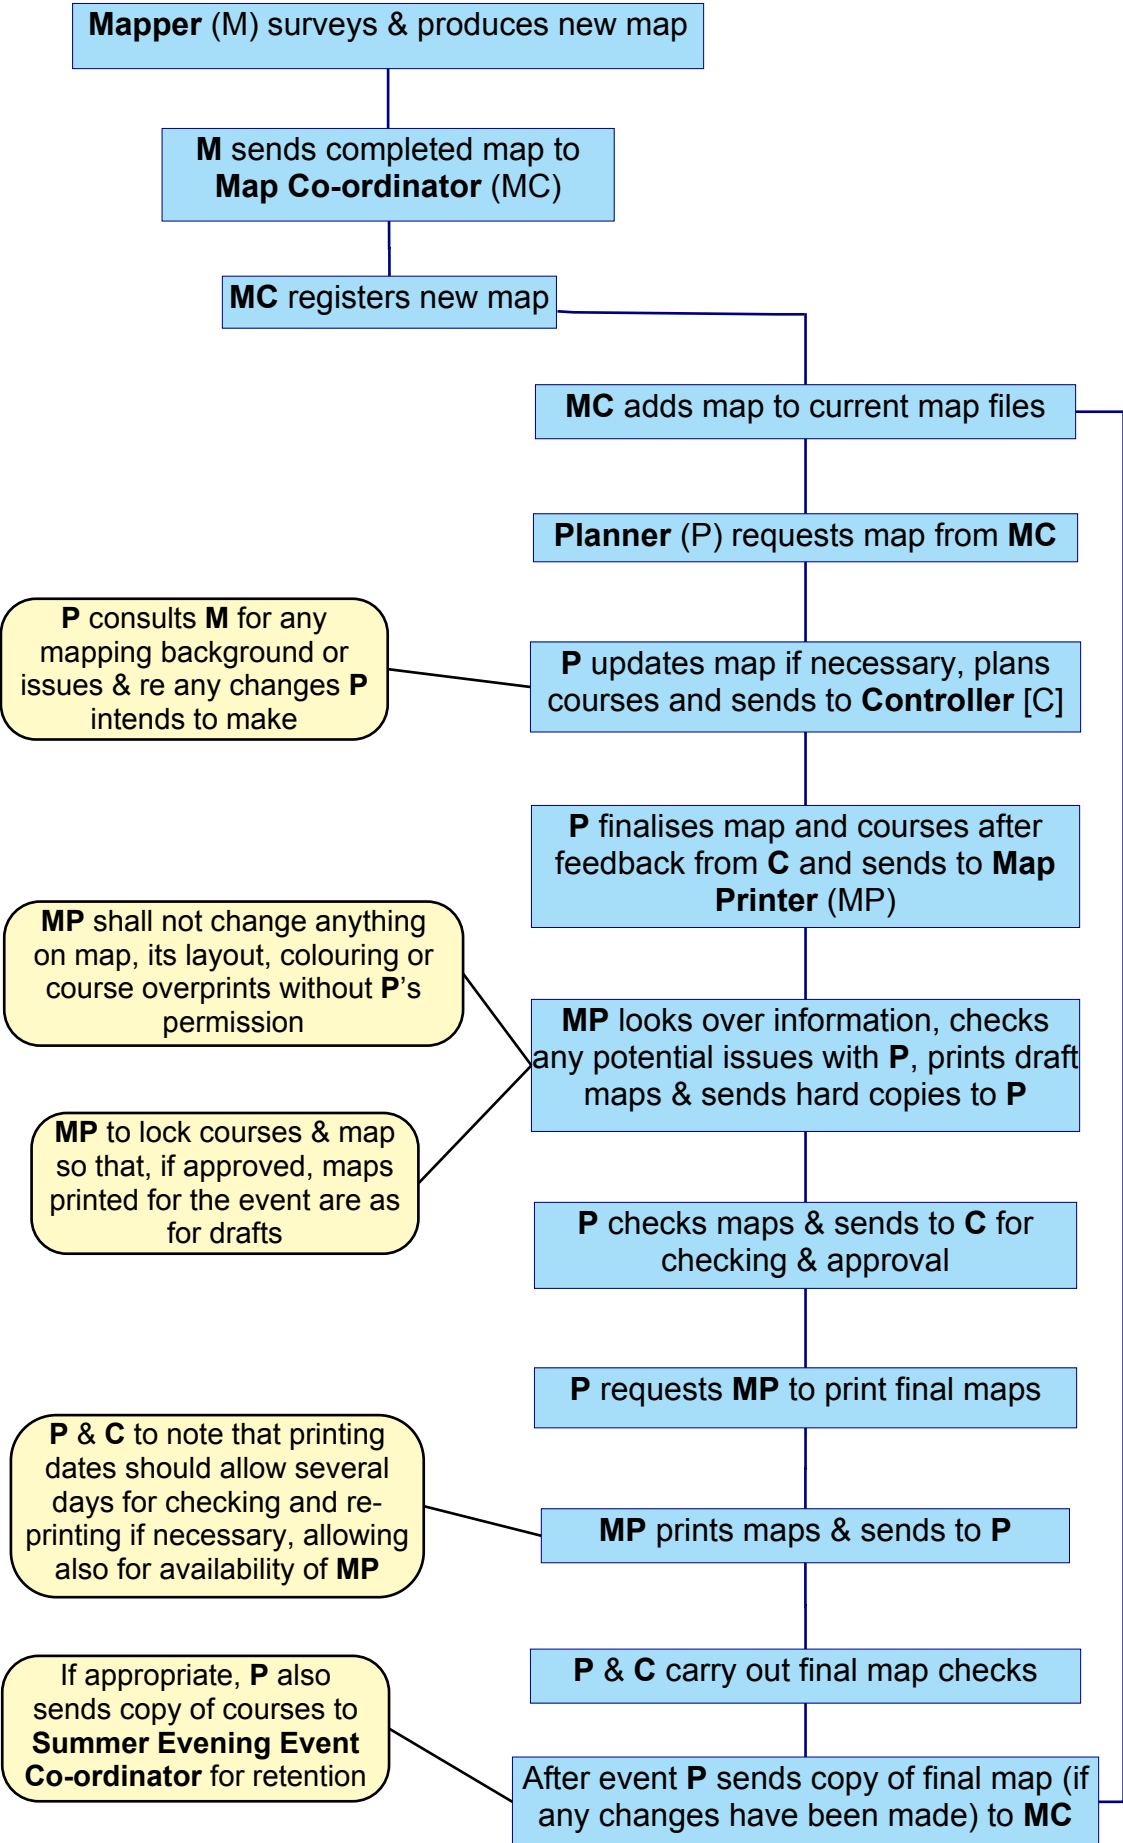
Mapper (M) surveys & produces new map

M sends completed map to Map Co-ordinator (MC)

MC registers new map

MC adds map to current map files

Planner (P) requests map from MC

P consults M for any mapping background or issues & re any changes P intends to make

P updates map if necessary, plans courses and sends to Controller [C]

P finalises map and courses after feedback from C and sends to Map Printer (MP)

MP shall not change anything on map, its layout, colouring or course overprints without P's permission

MP looks over information, checks any potential issues with P, prints draft maps & sends hard copies to P

MP to lock courses & map so that, if approved, maps printed for the event are as for drafts

P checks maps & sends to C for checking & approval

P requests MP to print final maps

P & C to note that printing dates should allow several days for checking and re-printing if necessary, allowing also for availability of MP

MP prints maps & sends to P

P & C carry out final map checks

If appropriate, P also sends copy of courses to Summer Evening Event Co-ordinator for retention

After event P sends copy of final map (if any changes have been made) to MC